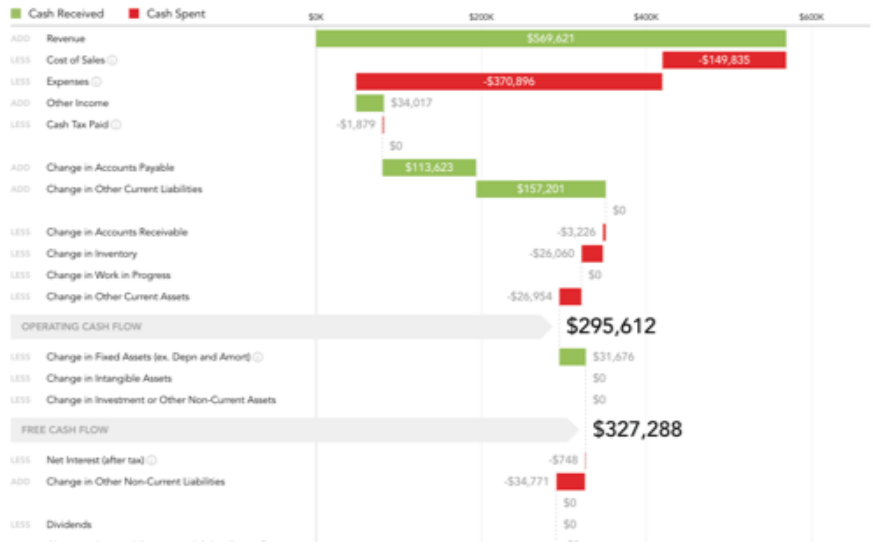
Cash Received Cash Spent

$0K $200K $400K $600K

ADD Revenue $569,621
LESS Cost of Sales ⓘ -$149,835
LESS Expenses ⓘ -$370,896
ADD Other Income $34,017
LESS Cash Tax Paid ⓘ -$1,879
$0
ADD Change in Accounts Payable $113,623
ADD Change in Other Current Liabilities $157,201
$0
LESS Change in Accounts Receivable -$3,226
LESS Change in Inventory -$26,060
LESS Change in Work in Progress $0
LESS Change in Other Current Assets -$26,954

OPERATING CASH FLOW $295,612

LESS Change in Fixed Assets (ex. Depn and Amort) ⓘ $31,676
LESS Change in Intangible Assets $0
LESS Change in Investment or Other Non-Current Assets $0

FREE CASH FLOW $327,288

LESS Net Interest (after tax) ⓘ -$748
ADD Change in Other Non-Current Liabilities -$34,771
$0
LESS Dividends $0